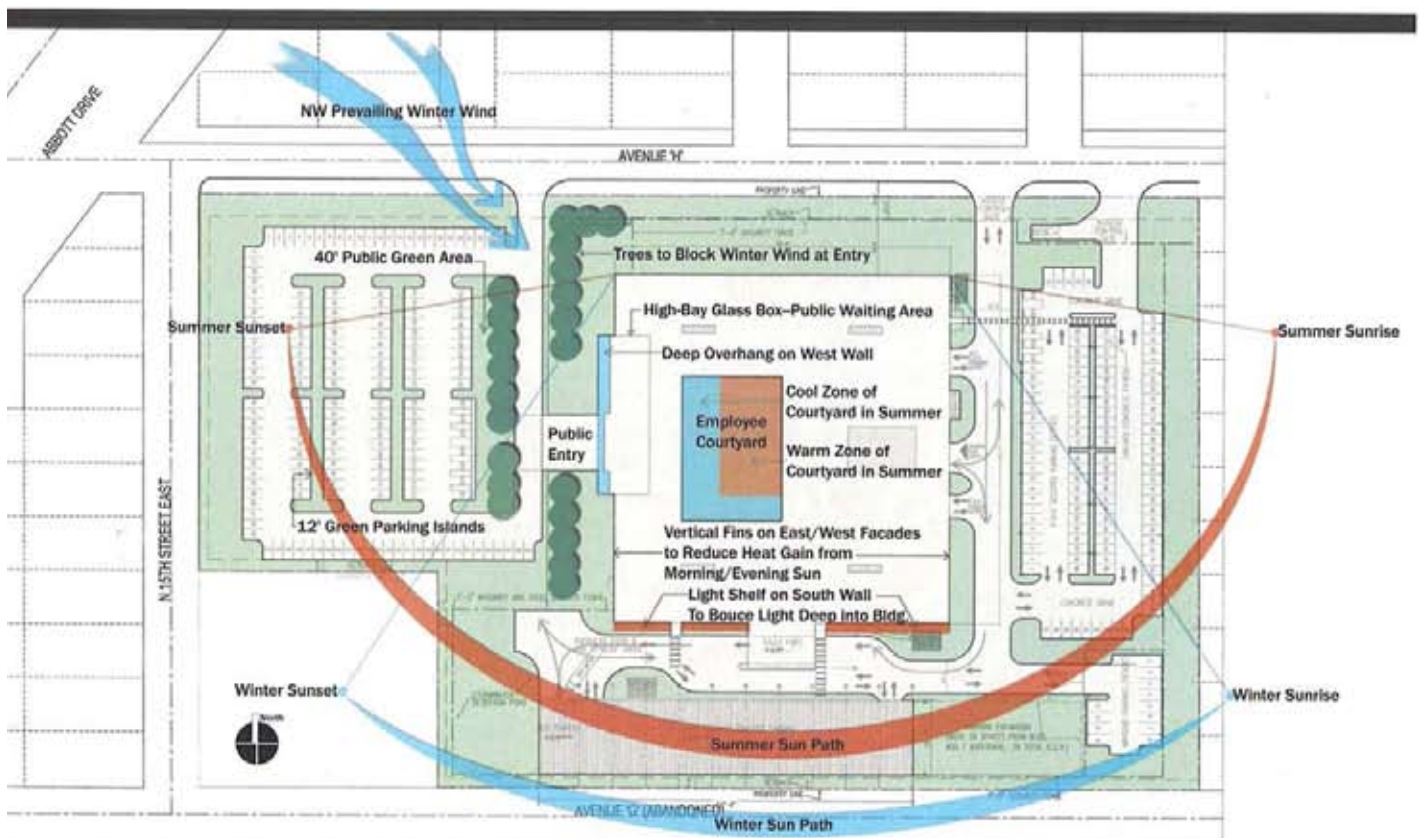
ABBOTT DRIVE

NW Prevailing Winter Wind

AVENUE 'H'

PROPERTY LINE

Trees to Block Winter Wind at Entry

40' Public Green Area

High-Bay Glass Box–Public Waiting Area

Summer Sunset

Summer Sunrise

Deep Overhang on West Wall

Cool Zone of Courtyard in Summer

Employee Courtyard

Public Entry

Warm Zone of Courtyard in Summer

12' Green Parking Islands

N 15TH STREET EAST

Vertical Fins on East/West Facades to Reduce Heat Gain from Morning/Evening Sun

Light Shelf on South Wall To Bouce Light Deep into Bldg.

Winter Sunset

Winter Sunrise

South

Summer Sun Path

PROPERTY LINE

AVENUE 'G' (ABANDONED)

Winter Sun Path